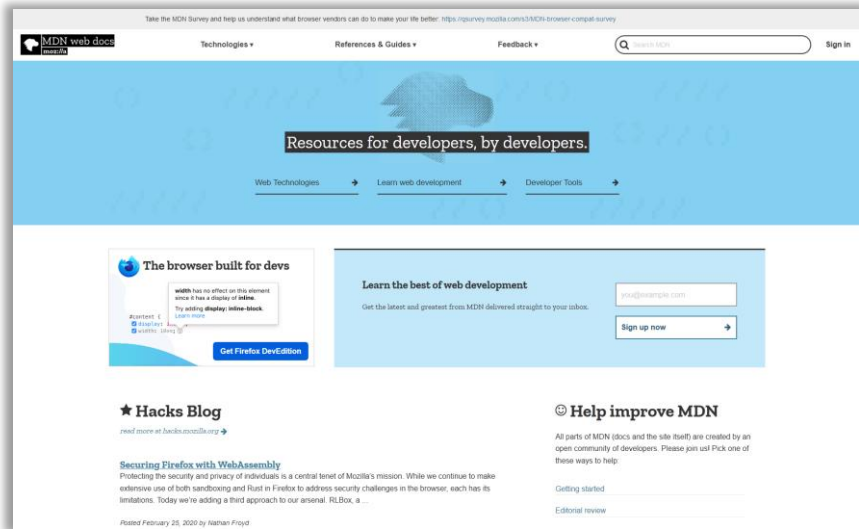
Take the MDN Survey and help us understand what browser vendors can do to make your life better: https://qsurvey.mozilla.com/s3/MDN-browser-compat-survey

MDN web docs
moz://a

Technologies ▾

References & Guides ▾

Feedback ▾

Search MDN

Sign in

Resources for developers, by developers.

Web Technologies

Learn web development

Developer Tools

The browser built for devs

width has no effect on this element since it has a display of inline.
Try adding display: inline-block.
Learn more

#content {
display: inline;
width: 16vw;

Get Firefox DevEdition

Learn the best of web development

Get the latest and greatest from MDN delivered straight to your inbox.

you@example.com

Sign up now

★ Hacks Blog

read more at hacks.mozilla.org

Securing Firefox with WebAssembly

Protecting the security and privacy of individuals is a central tenet of Mozilla's mission. While we continue to make extensive use of both sandboxing and Rust in Firefox to address security challenges in the browser, each has its limitations. Today we're adding a third approach to our arsenal. RLBox, a ...

Posted February 25, 2020 by Nathan Froyd

☺ Help improve MDN

All parts of MDN (docs and the site itself) are created by an open community of developers. Please join us! Pick one of these ways to help:

Getting started

Editorial review